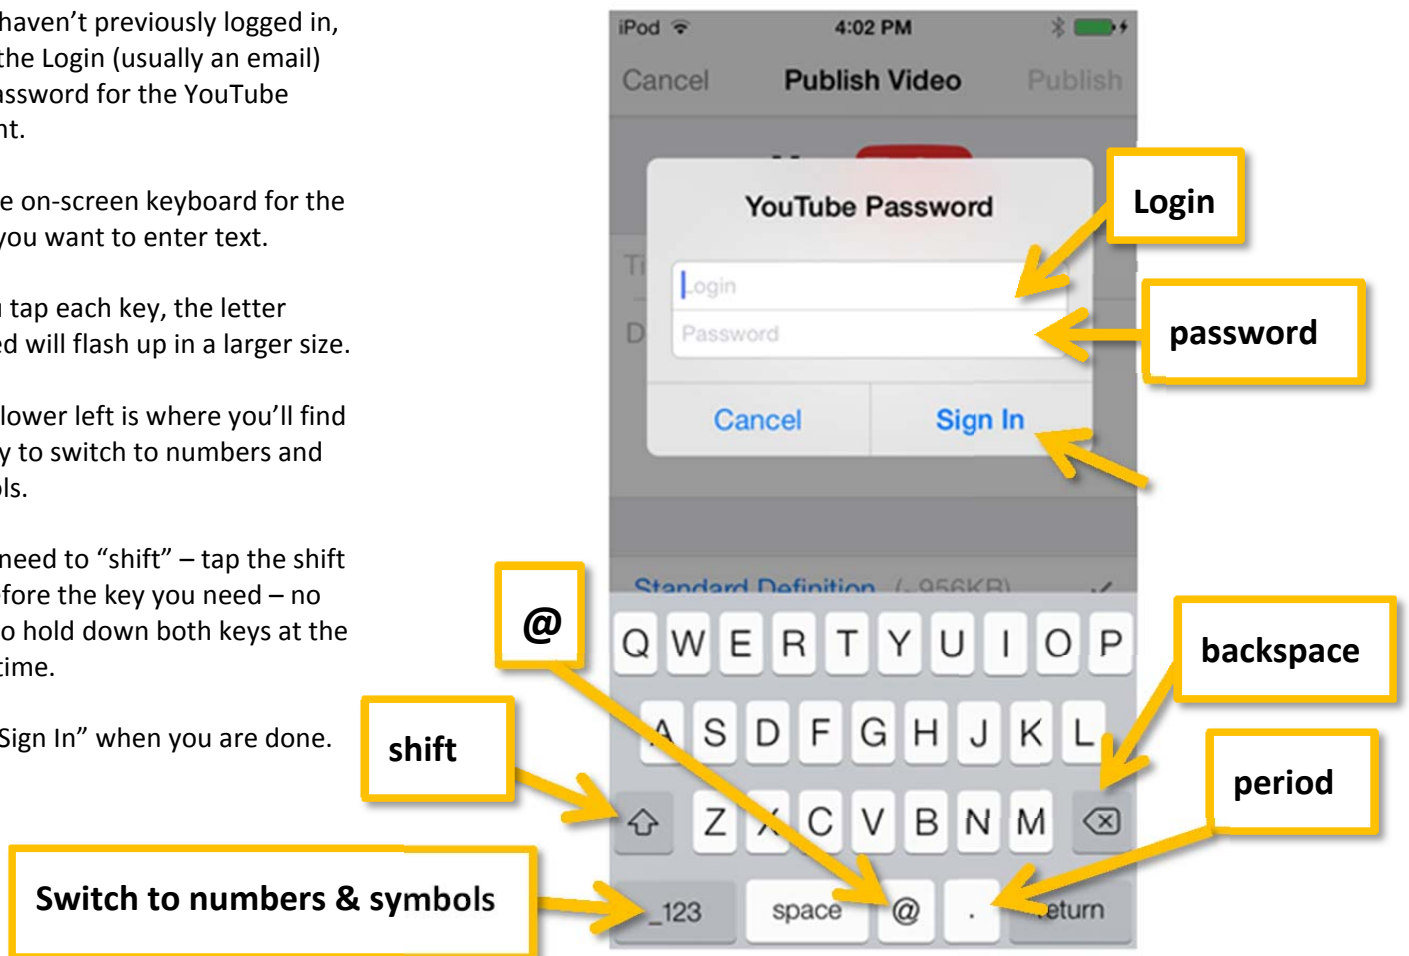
haven't previously logged in, the Login (usually an email) assword for the YouTube nt.

e on-screen keyboard for the you want to enter text.

tap each key, the letter ed will flash up in a larger size.

lower left is where you'll find y to switch to numbers and ls.

need to "shift" – tap the shift fore the key you need – no o hold down both keys at the time.

Sign In" when you are done.

iPod 4:02 PM

Cancel Publish Video Publish

YouTube Password

Login

Password

Cancel Sign In

Standard Definition (~956KB)

Q W E R T Y U I O P

A S D F G H J K L

Z X C V B N M

123 space @ . return

Login

password

@

backspace

shift

period

Switch to numbers & symbols